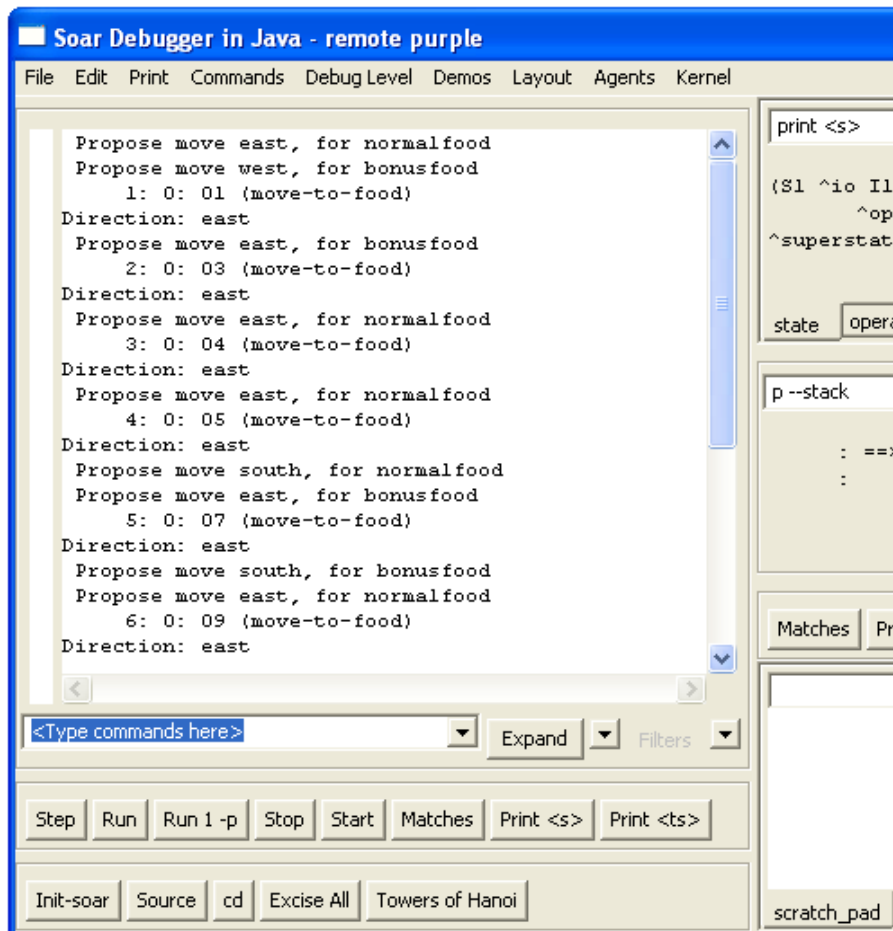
Soar Debugger in Java - remote purple

File Edit Print Commands Debug Level Demos Layout Agents Kernel

Propose move east, for normalfood
Propose move west, for bonusfood
1: O: O1 (move-to-food)
Direction: east
Propose move east, for bonusfood
2: O: O3 (move-to-food)
Direction: east
Propose move east, for normalfood
3: O: O4 (move-to-food)
Direction: east
Propose move east, for normalfood
4: O: O5 (move-to-food)
Direction: east
Propose move south, for normalfood
Propose move east, for bonusfood
5: O: O7 (move-to-food)
Direction: east
Propose move south, for bonusfood
Propose move east, for normalfood
6: O: O9 (move-to-food)
Direction: east

<Type commands here>
Expand
Filters

Step Run Run 1 -p Stop Start Matches Print <s> Print <ts>

Init-soar Source cd Excise All Towers of Hanoi

print <s>

(S1 ^io I1
^op
^superstat

state opera

p --stack

: ==
:

Matches Pr

scratch_pad